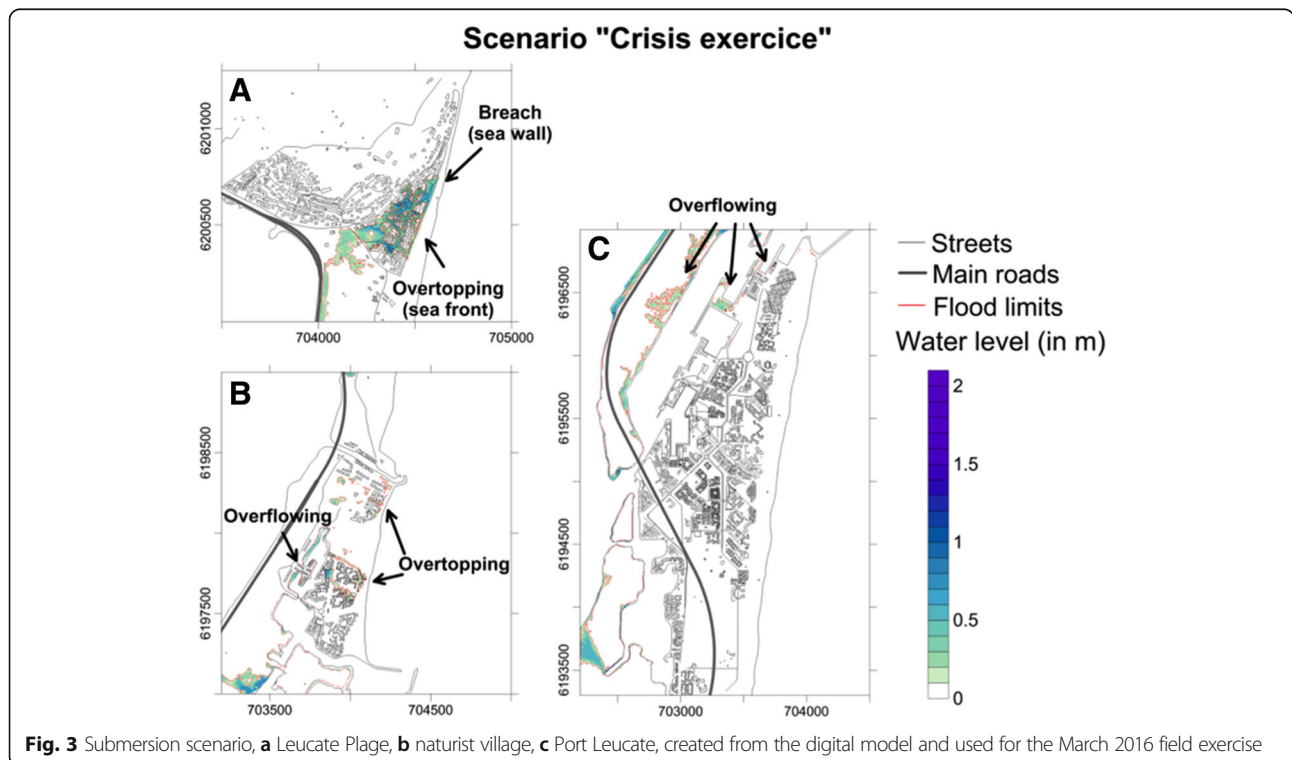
Scenario "Crisis exercice"

A

6201000

6200500

704000

705000

Breach (sea wall)

Overtopping (sea front)

B

6198500

6197500

703500

704500

Overflowing

Overtopping

C

6196500

6195500

6194500

6193500

703000

704000

Overflowing

Streets

Main roads

Flood limits

Water level (in m)

2

1.5

1

0.5

0

**Fig. 3** Submersion scenario, **a** Leucate Plage, **b** naturist village, **c** Port Leucate, created from the digital model and used for the March 2016 field exercise